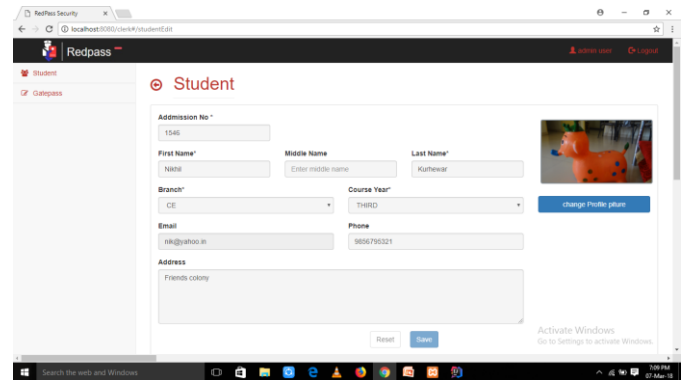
RedPass Security ×

localhost:8080/clerk#/studentEdit

Redpass

admin user   Logout

Student

Gatepass

Student

Addmission No *

1546

First Name*

Nikhil

Middle Name

Enter middle name

Last Name*

Kurhewar

Branch*

CE

Course Year*

THIRD

Email

nik@yahoo.in

Phone

9856795321

Address

Friends colony

change Profile piture

Reset   Save

Activate Windows
Go to Settings to activate Windows.

Search the web and Windows

7:09 PM
07-Mar-18